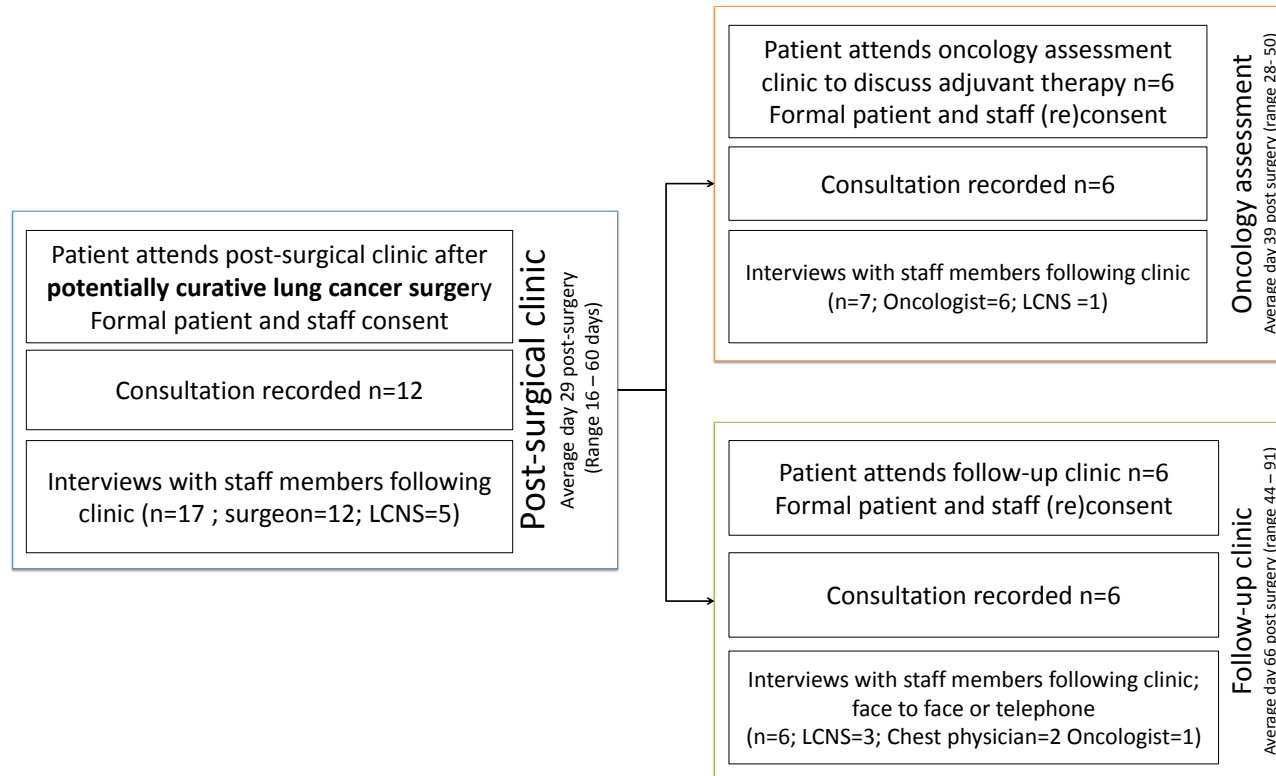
Patient attends post-surgical clinic after **potentially curative lung cancer surge**ry
Formal patient and staff consent

Consultation recorded n=12

Interviews with staff members following clinic (n=17 ; surgeon=12; LCNS=5)

Post-surgical clinic
Average day 29 post-surgery
(Range 16 – 60 days)

Patient attends oncology assessment clinic to discuss adjuvant therapy n=6
Formal patient and staff (re)consent

Consultation recorded n=6

Interviews with staff members following clinic
(n=7; Oncologist=6; LCNS =1)

Oncology assessment
Average day 39 post surgery (range 28– 50)

Patient attends follow-up clinic n=6
Formal patient and staff (re)consent

Consultation recorded n=6

Interviews with staff members following clinic; face to face or telephone
(n=6; LCNS=3; Chest physician=2 Oncologist=1)

Follow-up clinic
Average day 66 post surgery (range 44 – 91)